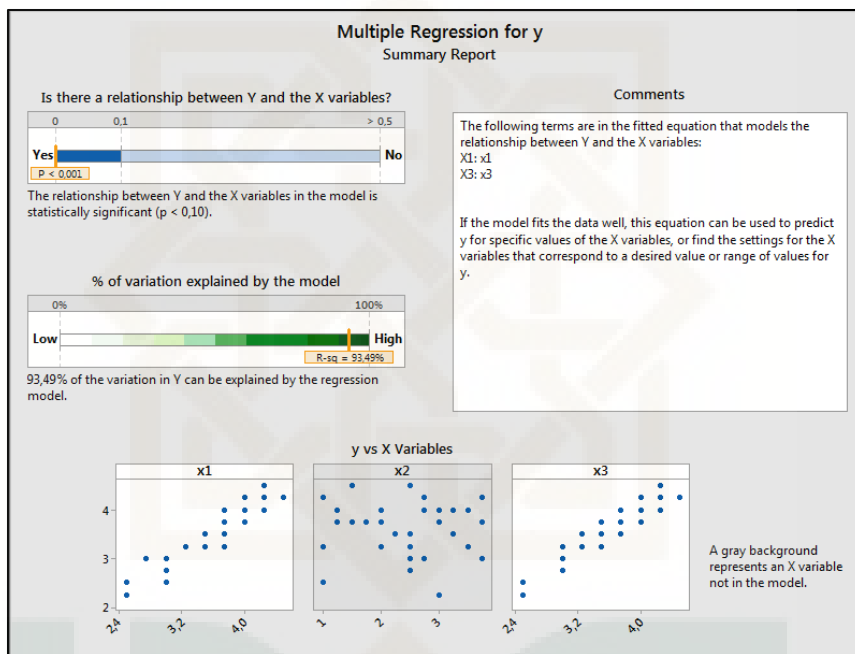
Multiple Regression for y
Summary Report

Is there a relationship between Y and the X variables?

0    0,1    > 0,5

Yes    No

P < 0,001

The relationship between Y and the X variables in the model is statistically significant (p < 0,10).

% of variation explained by the model

0%    100%

Low    High

R-sq = 93,49%

93,49% of the variation in Y can be explained by the regression model.

Comments

The following terms are in the fitted equation that models the relationship between Y and the X variables:
X1: x1
X3: x3

If the model fits the data well, this equation can be used to predict y for specific values of the X variables, or find the settings for the X variables that correspond to a desired value or range of values for y.

y vs X Variables

x1    x2    x3

4
3
2

2,4    3,2    4,0

1    2    3

2,4    3,2    4,0

A gray background represents an X variable not in the model.